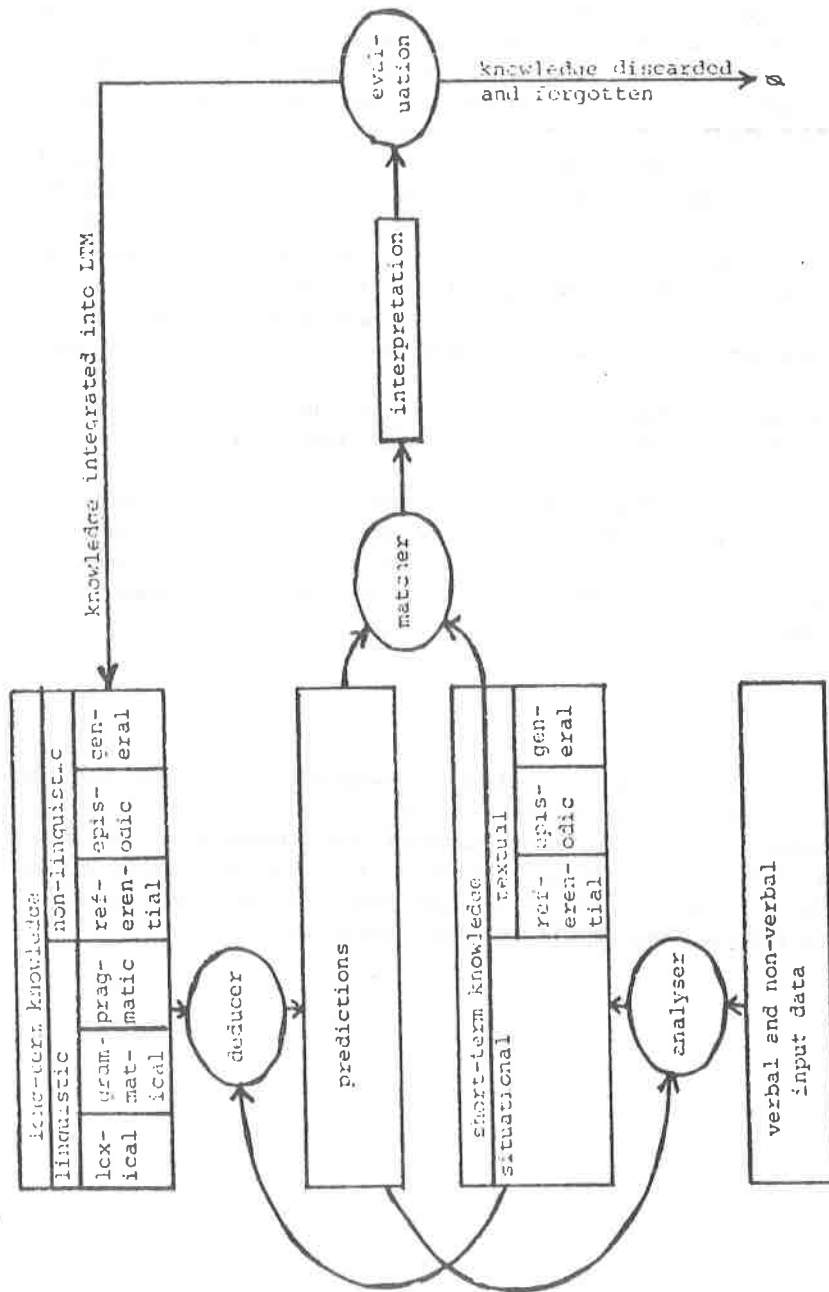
long-term knowledge

linguistic

non-linguistic

lex-ical

gram-mat-ical

prag-matic

ref-eren-tial

epis-odic

gen-eral

knowledge integrated into LTM

deducer

predictions

matcher

interpretation

evalu-uation

knowledge discarded and forgotten

$\emptyset$

short-term knowledge

situational

textual

ref-eren-tial

epis-odic

gen-eral

analyser

verbal and non-verbal input data